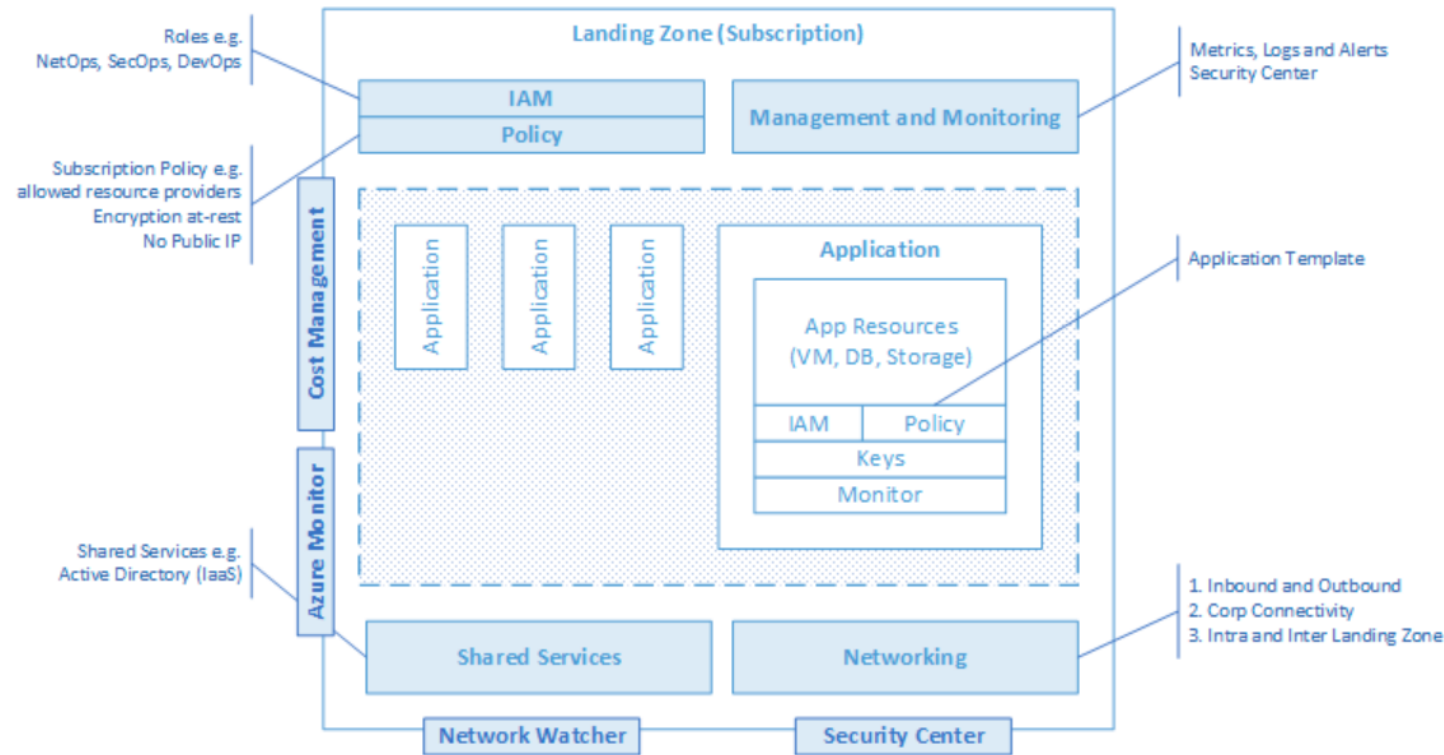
Roles e.g.
NetOps, SecOps, DevOps

Landing Zone (Subscription)

Metrics, Logs and Alerts
Security Center

IAM
Policy

Management and Monitoring

Subscription Policy e.g.
allowed resource providers
Encryption at-rest
No Public IP

Cost Management

Application
Application
Application

Application

Application Template

App Resources
(VM, DB, Storage)

IAM
Policy
Keys
Monitor

Azure Monitor

Shared Services e.g.
Active Directory (IaaS)

1. Inbound and Outbound
2. Corp Connectivity
3. Intra and Inter Landing Zone

Shared Services
Networking

Network Watcher
Security Center